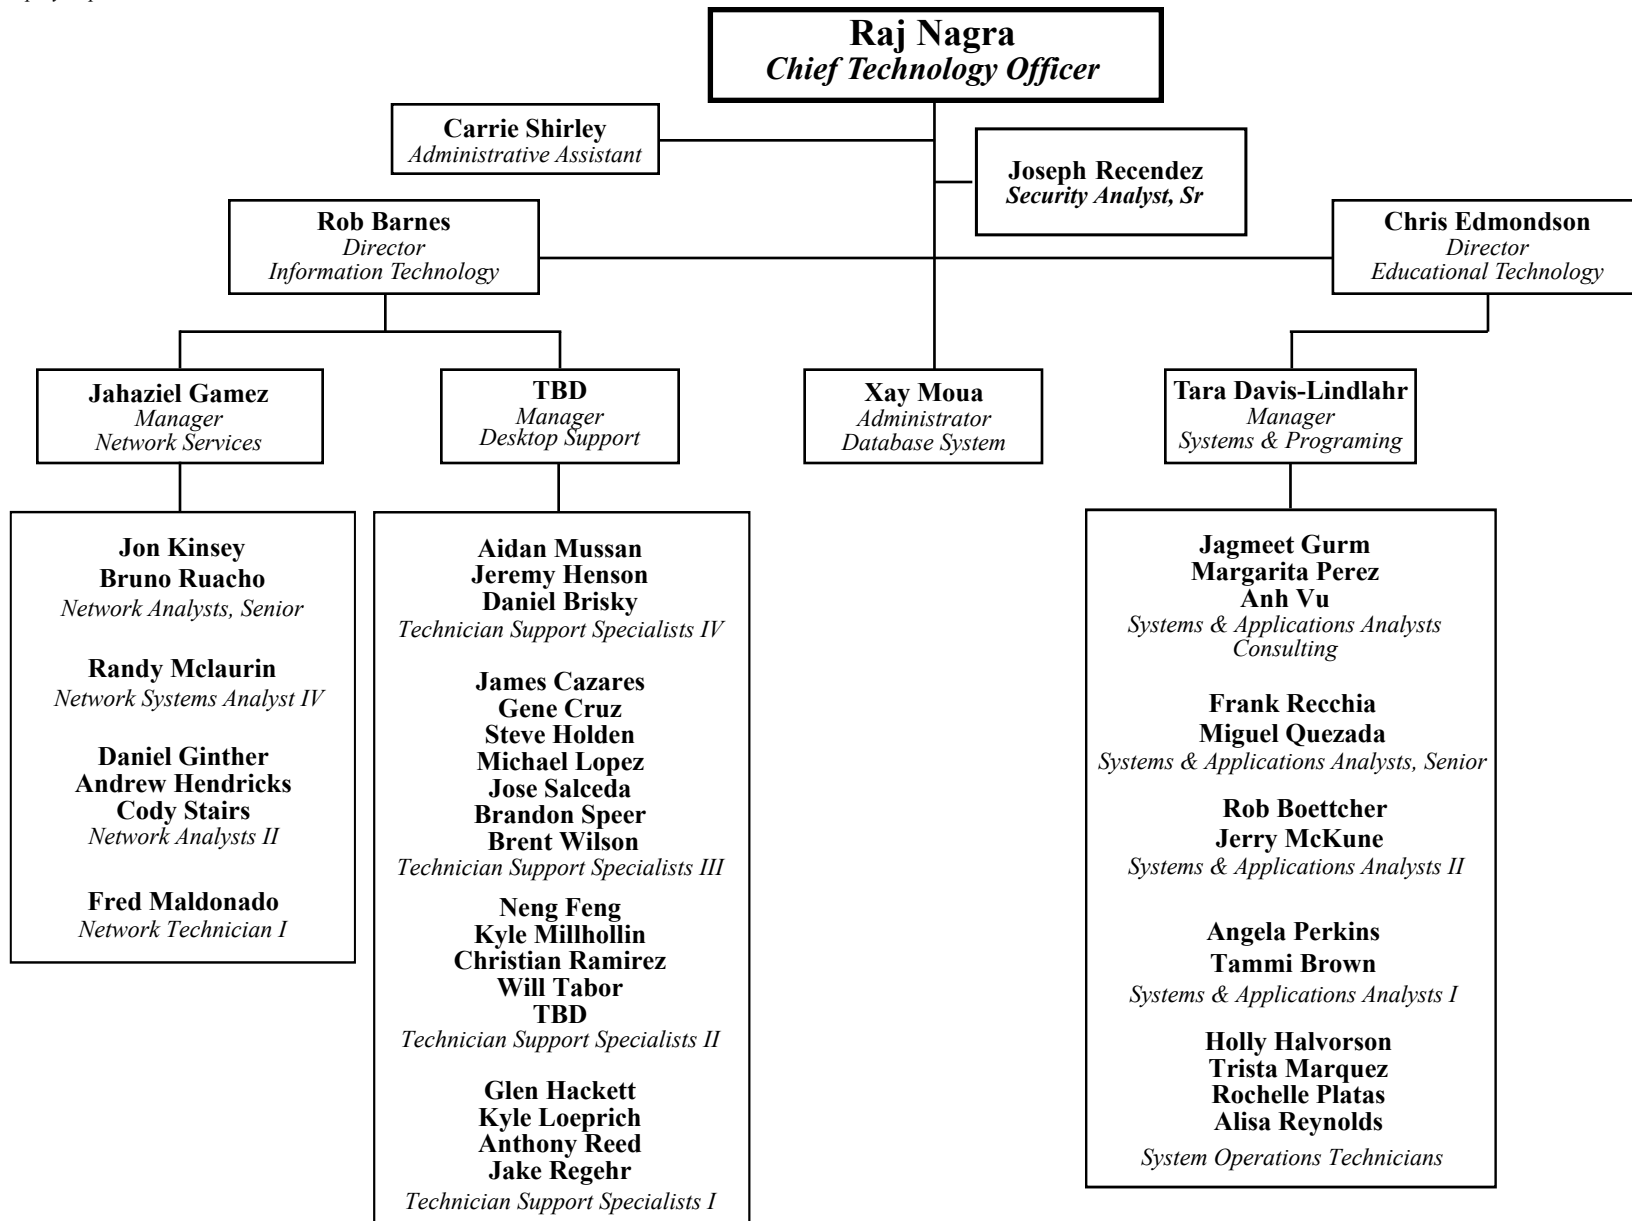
Raj Nagra
Chief Technology Officer

Carrie Shirley
Administrative Assistant

Joseph Recendez
Security Analyst, Sr

Rob Barnes
Director
Information Technology

Chris Edmondson
Director
Educational Technology

Jahaziel Gamez
Manager
Network Services

TBD
Manager
Desktop Support

Xay Moua
Administrator
Database System

Tara Davis-Lindlahr
Manager
Systems & Programing

Jon Kinsey
Bruno Ruacho
Network Analysts, Senior

Randy Mclaurin
Network Systems Analyst IV

Daniel Ginther
Andrew Hendricks
Cody Stairs
Network Analysts II

Fred Maldonado
Network Technician I

Aidan Mussan
Jeremy Henson
Daniel Brisky
Technician Support Specialists IV

James Cazares
Gene Cruz
Steve Holden
Michael Lopez
Jose Salceda
Brandon Speer
Brent Wilson
Technician Support Specialists III

Neng Feng
Kyle Millhollin
Christian Ramirez
Will Tabor
TBD
Technician Support Specialists II

Glen Hackett
Kyle Loeprich
Anthony Reed
Jake Regehr
Technician Support Specialists I

Jagmeet Gurm
Margarita Perez
Anh Vu
Systems & Applications Analysts Consulting

Frank Recchia
Miguel Quezada
Systems & Applications Analysts, Senior

Rob Boettcher
Jerry McKune
Systems & Applications Analysts II

Angela Perkins
Tammi Brown
Systems & Applications Analysts I

Holly Halvorson
Trista Marquez
Rochelle Platas
Alisa Reynolds
System Operations Technicians